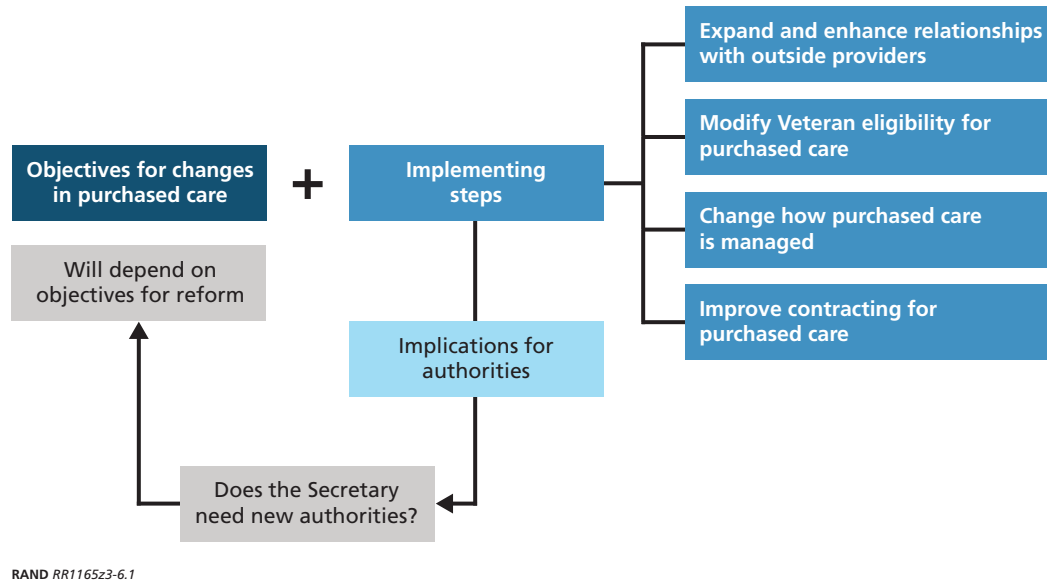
Objectives for changes in purchased care

+

Implementing steps

Expand and enhance relationships with outside providers

Modify Veteran eligibility for purchased care

Change how purchased care is managed

Improve contracting for purchased care

Will depend on objectives for reform

Implications for authorities

Does the Secretary need new authorities?

RAND RR1165z3-6.1